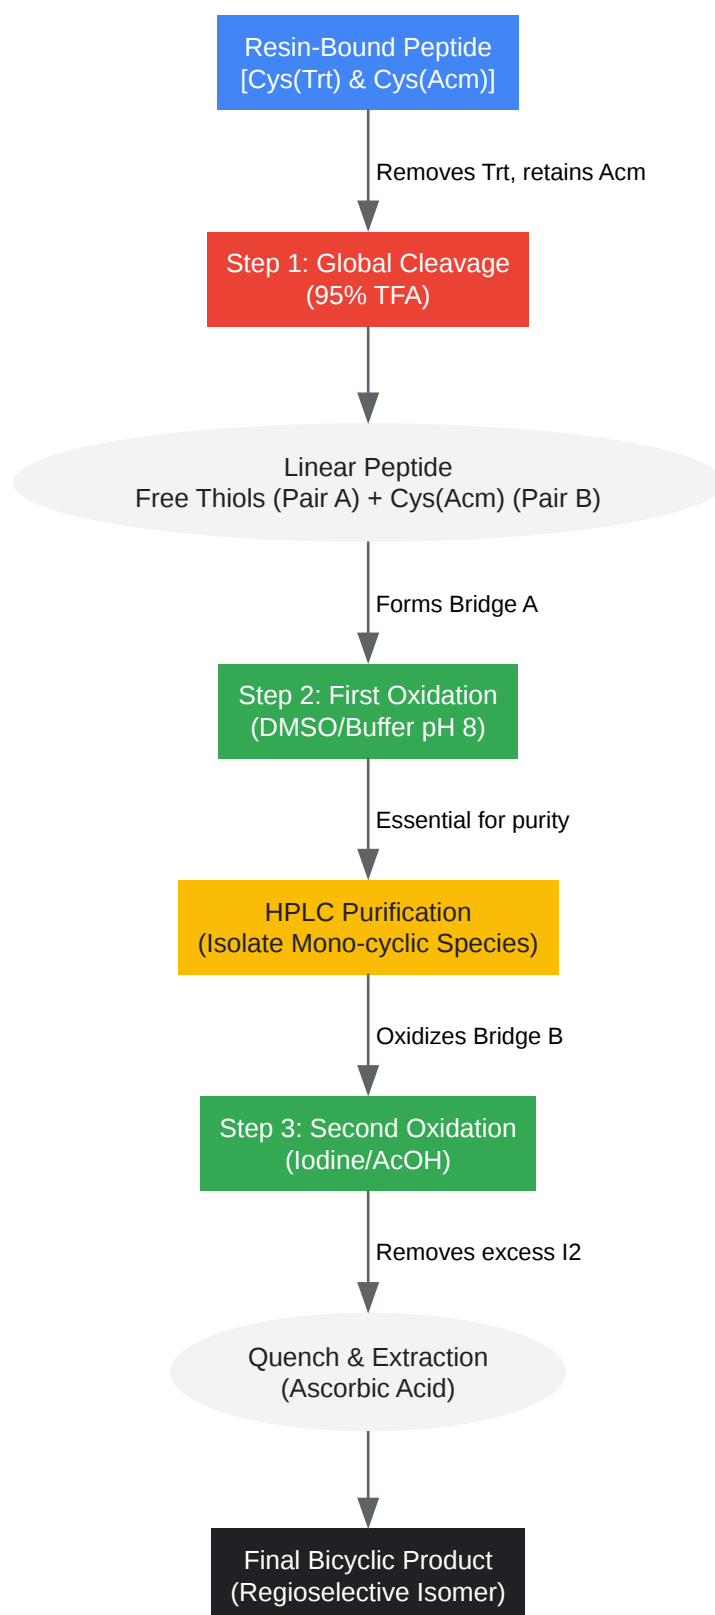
Resin-Bound Peptide
[Cys(Trt) & Cys(Acm)]

Removes Trt, retains Acm

Step 1: Global Cleavage
(95% TFA)

Linear Peptide
Free Thiols (Pair A) + Cys(Acm) (Pair B)

Forms Bridge A

Step 2: First Oxidation
(DMSO/Buffer pH 8)

Essential for purity

HPLC Purification
(Isolate Mono-cyclic Species)

Oxidizes Bridge B

Step 3: Second Oxidation
(Iodine/AcOH)

Removes excess I2

Quench & Extraction
(Ascorbic Acid)

Final Bicyclic Product
(Regioselective Isomer)